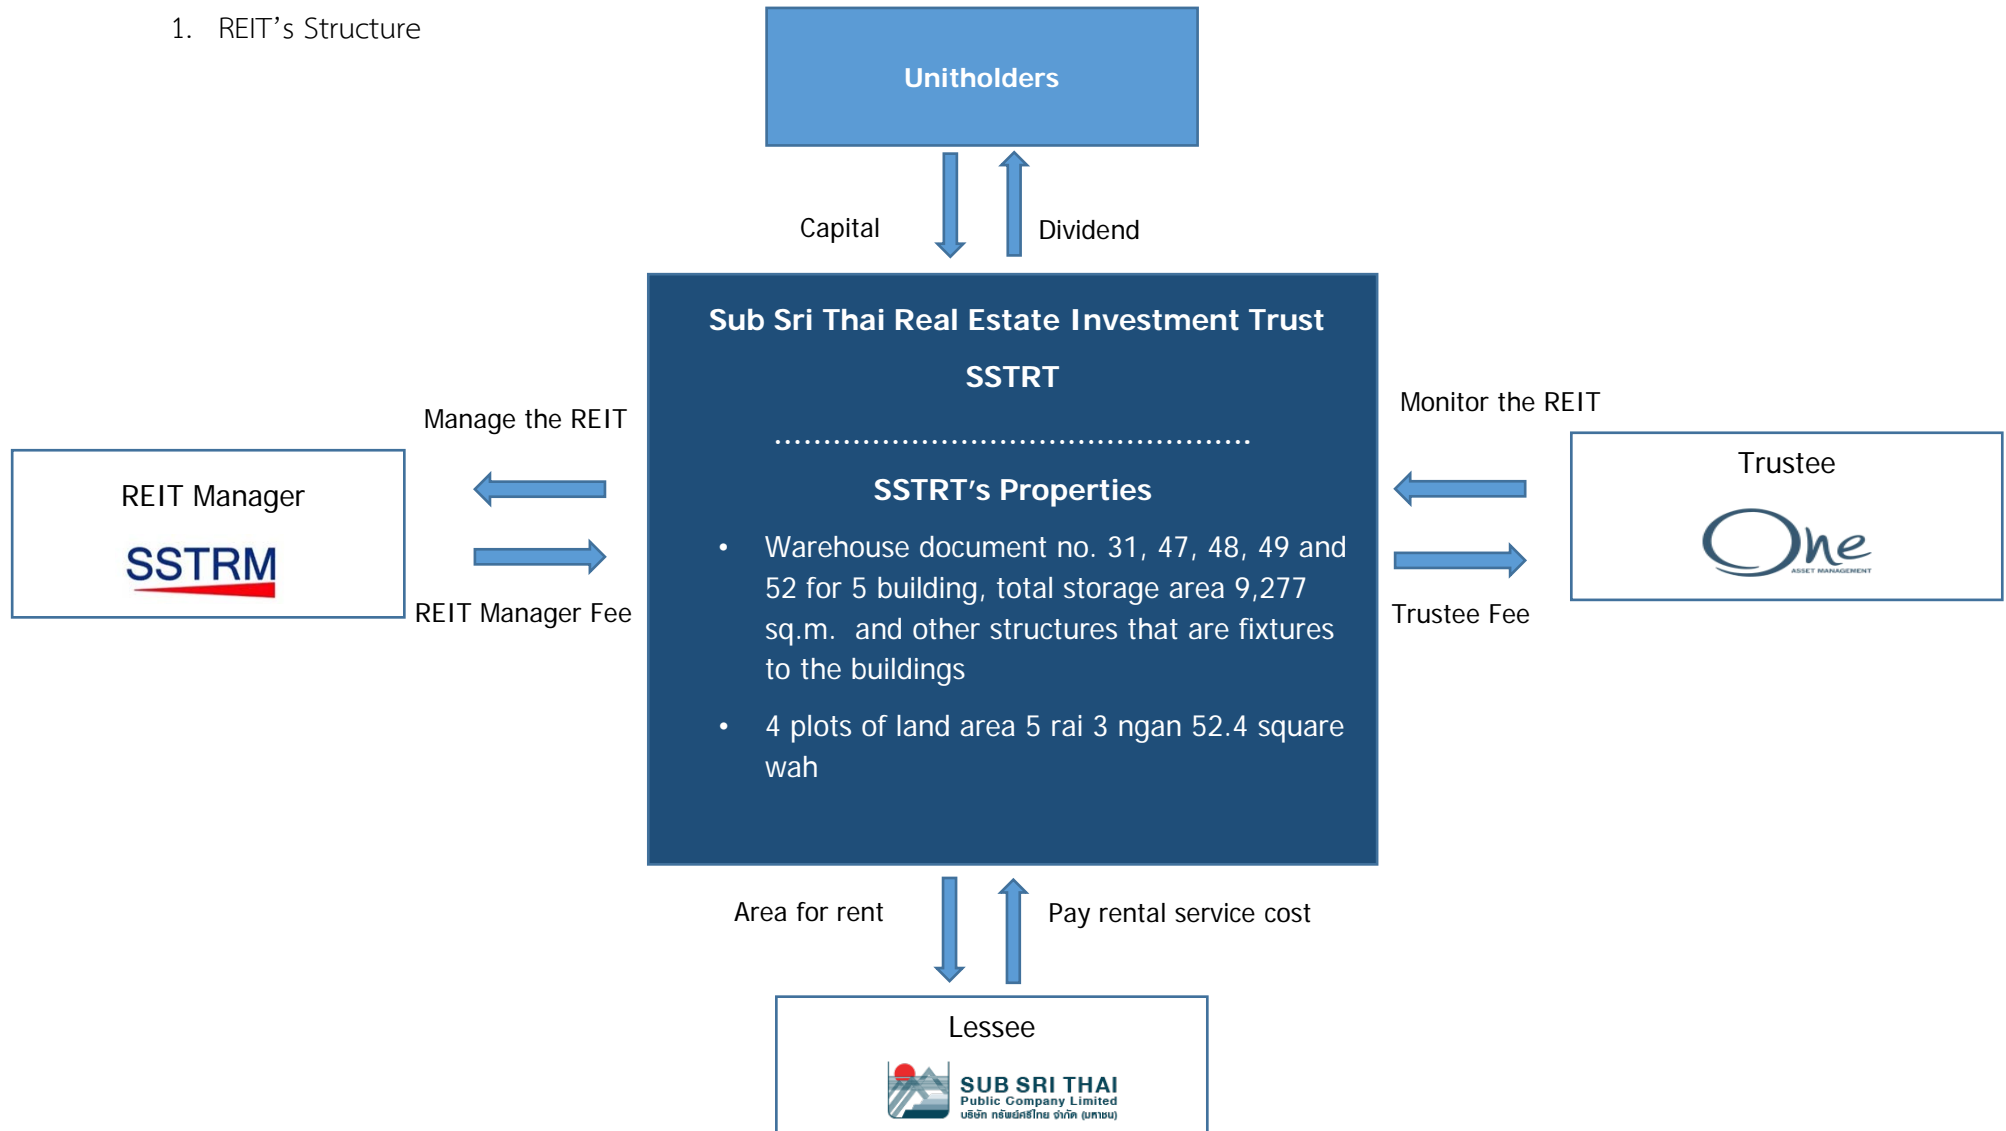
1. REIT's Structure

Unitholders

Capital

Dividend

Sub Sri Thai Real Estate Investment Trust

SSTRT

SSTRT's Properties

- Warehouse document no. 31, 47, 48, 49 and 52 for 5 building, total storage area 9,277 sq.m. and other structures that are fixtures to the buildings
- 4 plots of land area 5 rai 3 ngan 52.4 square wah

Manage the REIT

REIT Manager

SSTRM

REIT Manager Fee

Monitor the REIT

Trustee

One

ASSET MANAGEMENT

Trustee Fee

Area for rent

Pay rental service cost

Lessee

SUB SRI THAI

Public Company Limited

บริษัท ทรัพย์ศรีไทย จำกัด (มหาชน)